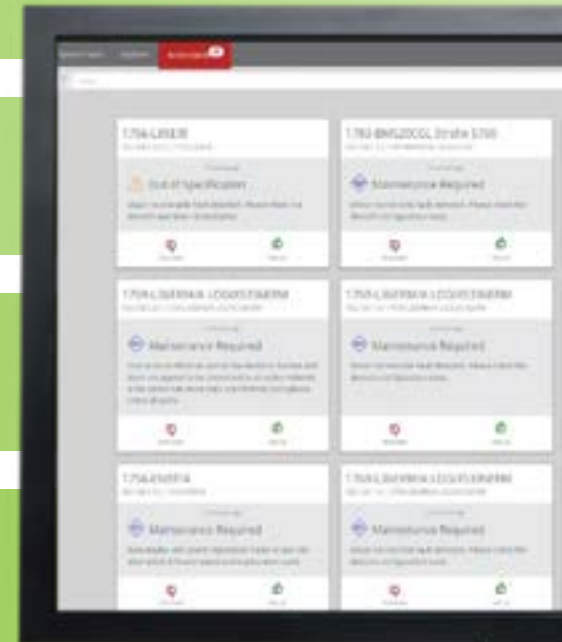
1756-L85E/B

Out of Specification

1783-BMS20CGL Stratix 5700

Maintenance Required

1756-L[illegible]

Maintenance Required

1756-L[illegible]

Maintenance Required

1756-EN2TR

Maintenance Required

1756-L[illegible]

Maintenance Required